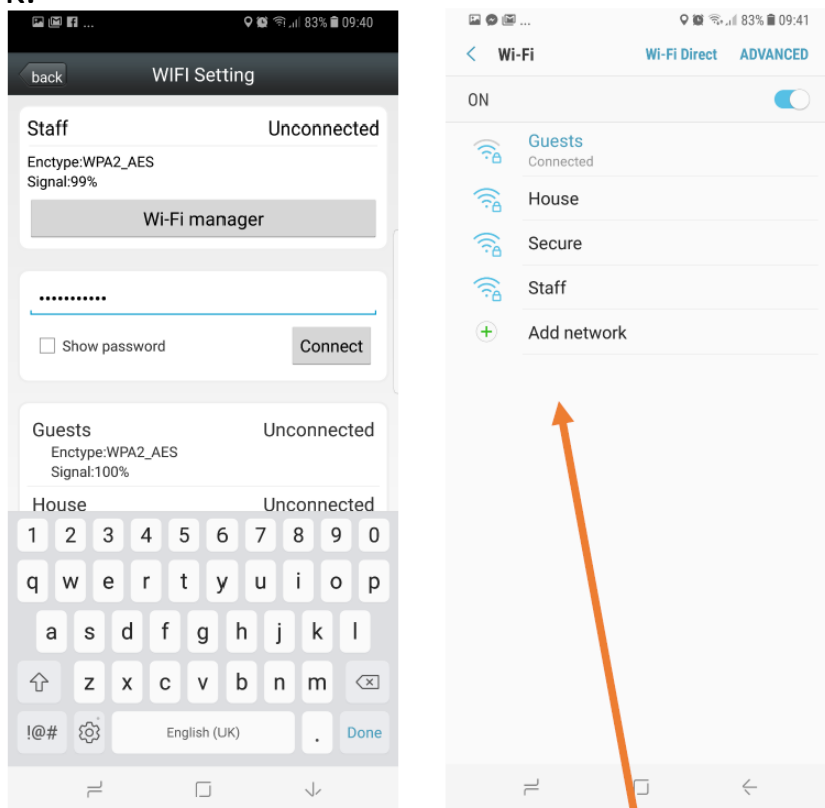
83% 09:40

back WIFI Setting

Staff Unconnected
Enctype:WPA2_AES
Signal:99%
Wi-Fi manager

••••••••••••

Show password Connect

Guests Unconnected
Enctype:WPA2_AES
Signal:100%
House Unconnected

1 2 3 4 5 6 7 8 9 0
q w e r t y u i o p
a s d f g h j k l
z x c v b n m
!@# English (UK) . Done

83% 09:41

Wi-Fi Wi-Fi Direct ADVANCED

ON

Guests
Connected
House
Secure
Staff
Add network